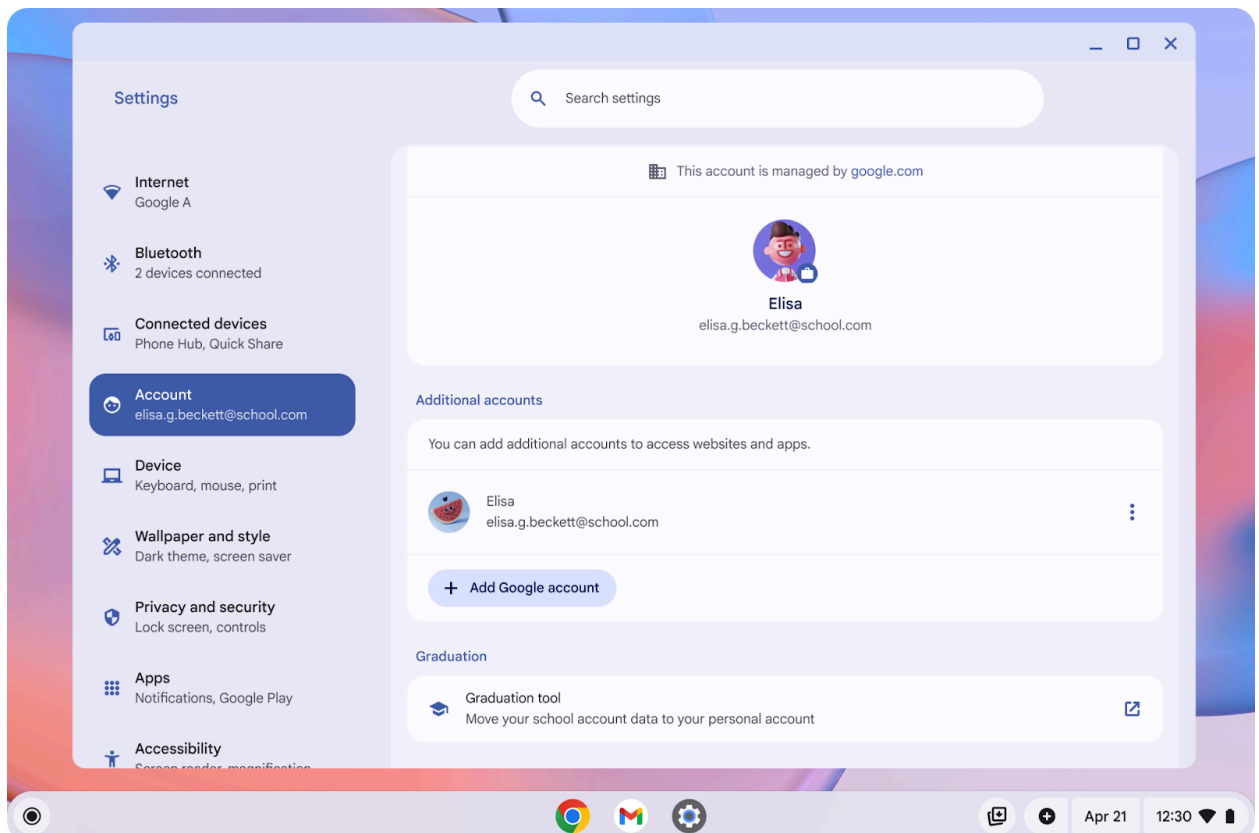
Settings

Search settings

Internet
Google A

Bluetooth
2 devices connected

Connected devices
Phone Hub, Quick Share

Account
elisa.g.beckett@school.com

Device
Keyboard, mouse, print

Wallpaper and style
Dark theme, screen saver

Privacy and security
Lock screen, controls

Apps
Notifications, Google Play

Accessibility
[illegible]

This account is managed by google.com

Elisa
elisa.g.beckett@school.com

Additional accounts

You can add additional accounts to access websites and apps.

Elisa
elisa.g.beckett@school.com

Add Google account

Graduation

Graduation tool
Move your school account data to your personal account

Apr 21

12:30